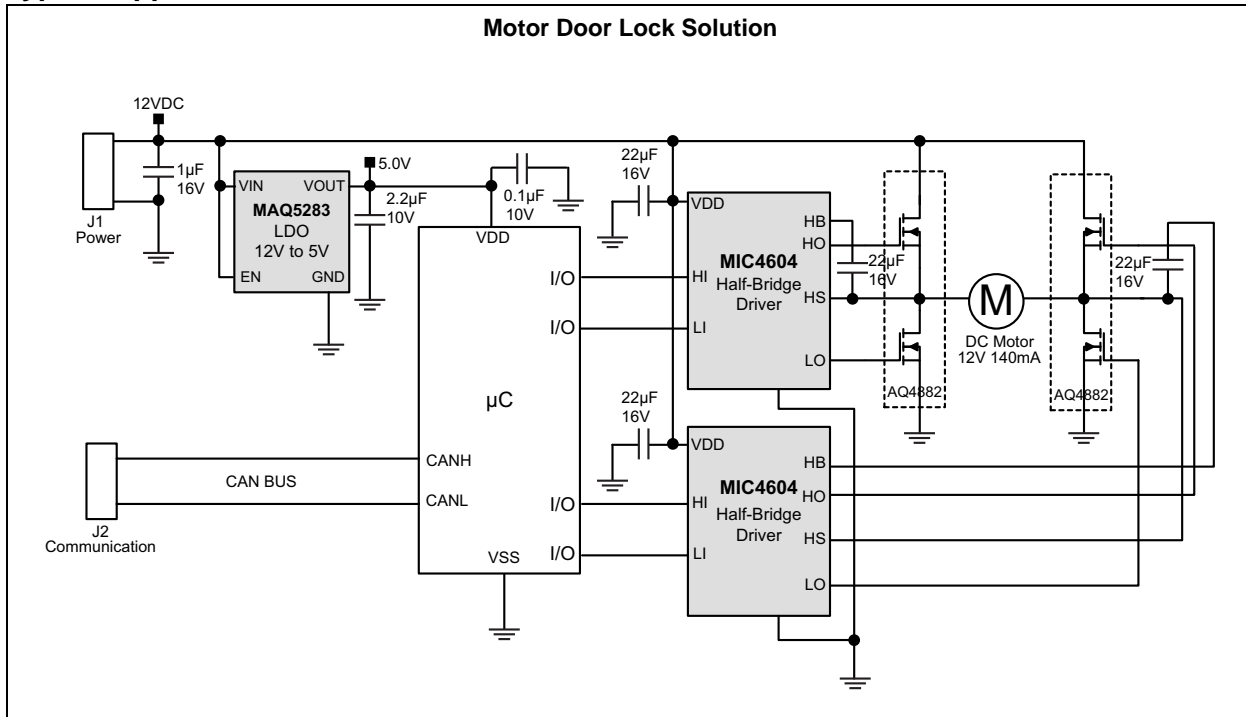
Motor Door Lock Solution

12VDC

1µF
16V

J1
Power

VIN
VOUT
MAQ5283
LDO
12V to 5V
EN
GND

5.0V

2.2µF
10V

0.1µF
10V

VDD

22µF
16V

VDD
HB
HO
MIC4604
Half-Bridge
Driver
HI
HS
LI
LO

22µF
16V

M
DC Motor
12V 140mA

22µF
16V

AQ4882
AQ4882

I/O
I/O

µC

22µF
16V

VDD
HB
MIC4604
HO
Half-Bridge
Driver
HI
HS
LI
LO

CANH
CAN BUS
CANL
I/O
I/O
VSS

J2
Communication